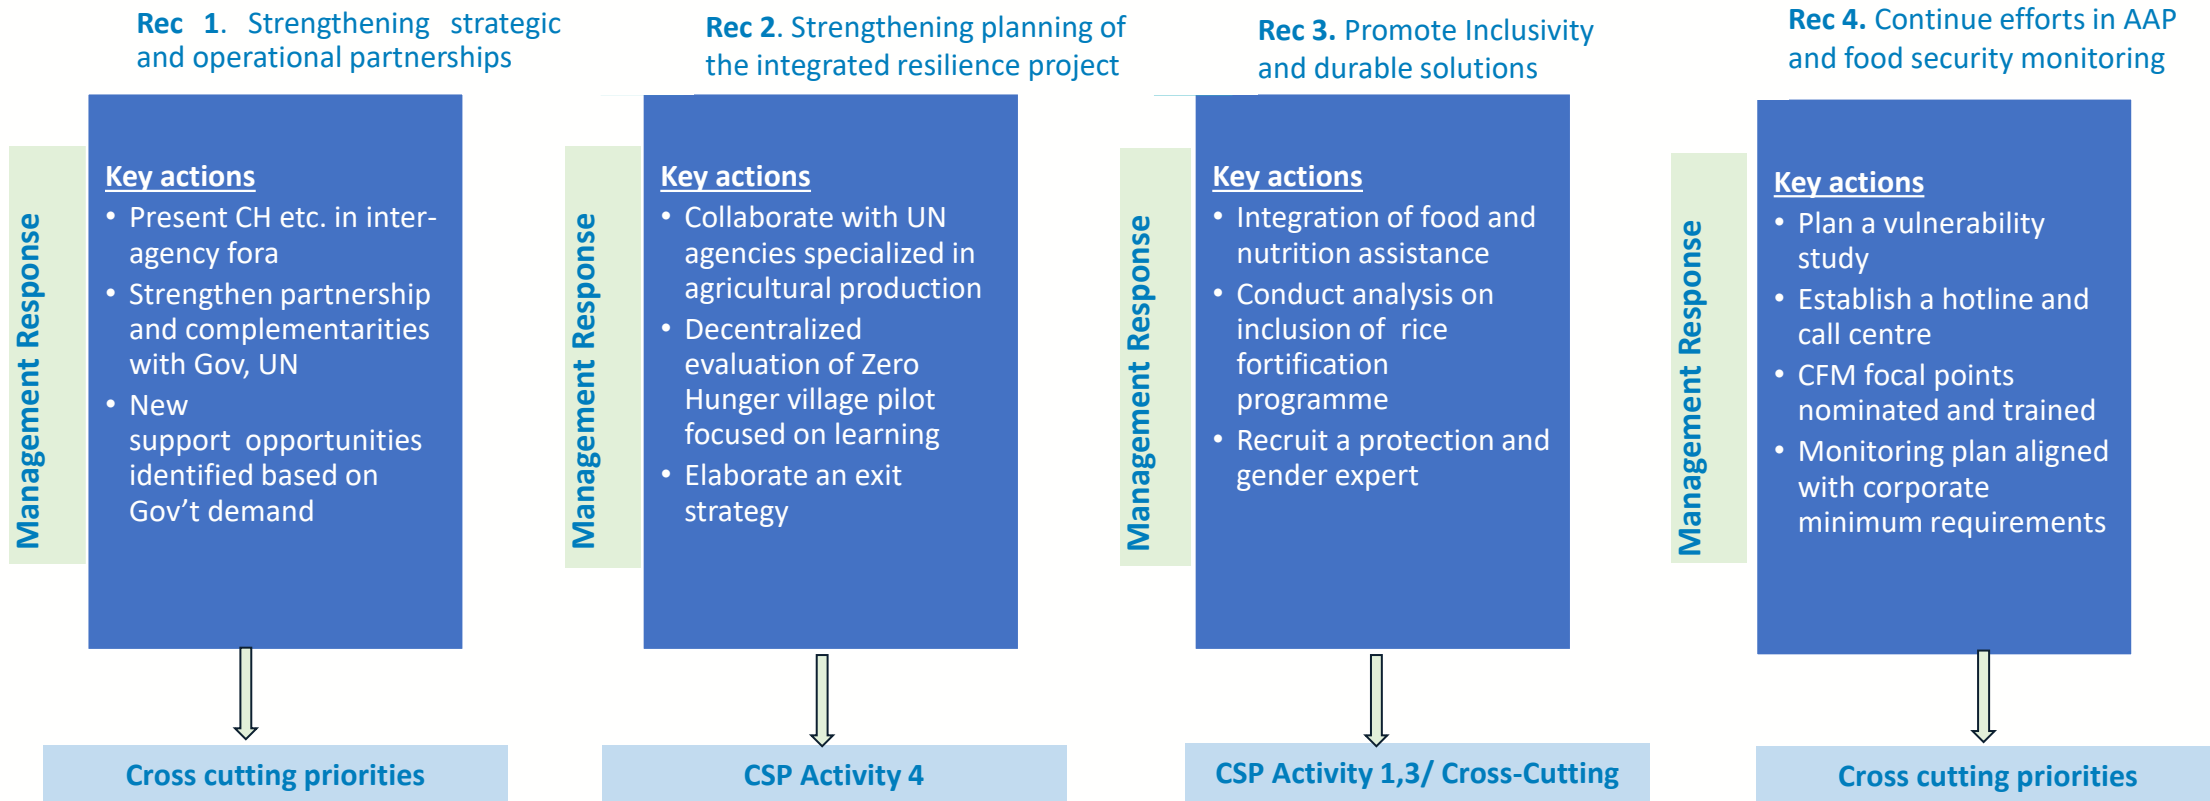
Rec 1. Strengthening strategic and operational partnerships

Management Response

Key actions
• Present CH etc. in inter-agency fora
• Strengthen partnership and complementarities with Gov, UN
• New support opportunities identified based on Gov’t demand

Cross cutting priorities

Rec 2. Strengthening planning of the integrated resilience project

Management Response

Key actions
• Collaborate with UN agencies specialized in agricultural production
• Decentralized evaluation of Zero Hunger village pilot focused on learning
• Elaborate an exit strategy

CSP Activity 4

Rec 3. Promote Inclusivity and durable solutions

Management Response

Key actions
• Integration of food and nutrition assistance
• Conduct analysis on inclusion of rice fortification programme
• Recruit a protection and gender expert

CSP Activity 1,3/ Cross-Cutting

Rec 4. Continue efforts in AAP and food security monitoring

Management Response

Key actions
• Plan a vulnerability study
• Establish a hotline and call centre
• CFM focal points nominated and trained
• Monitoring plan aligned with corporate minimum requirements

Cross cutting priorities